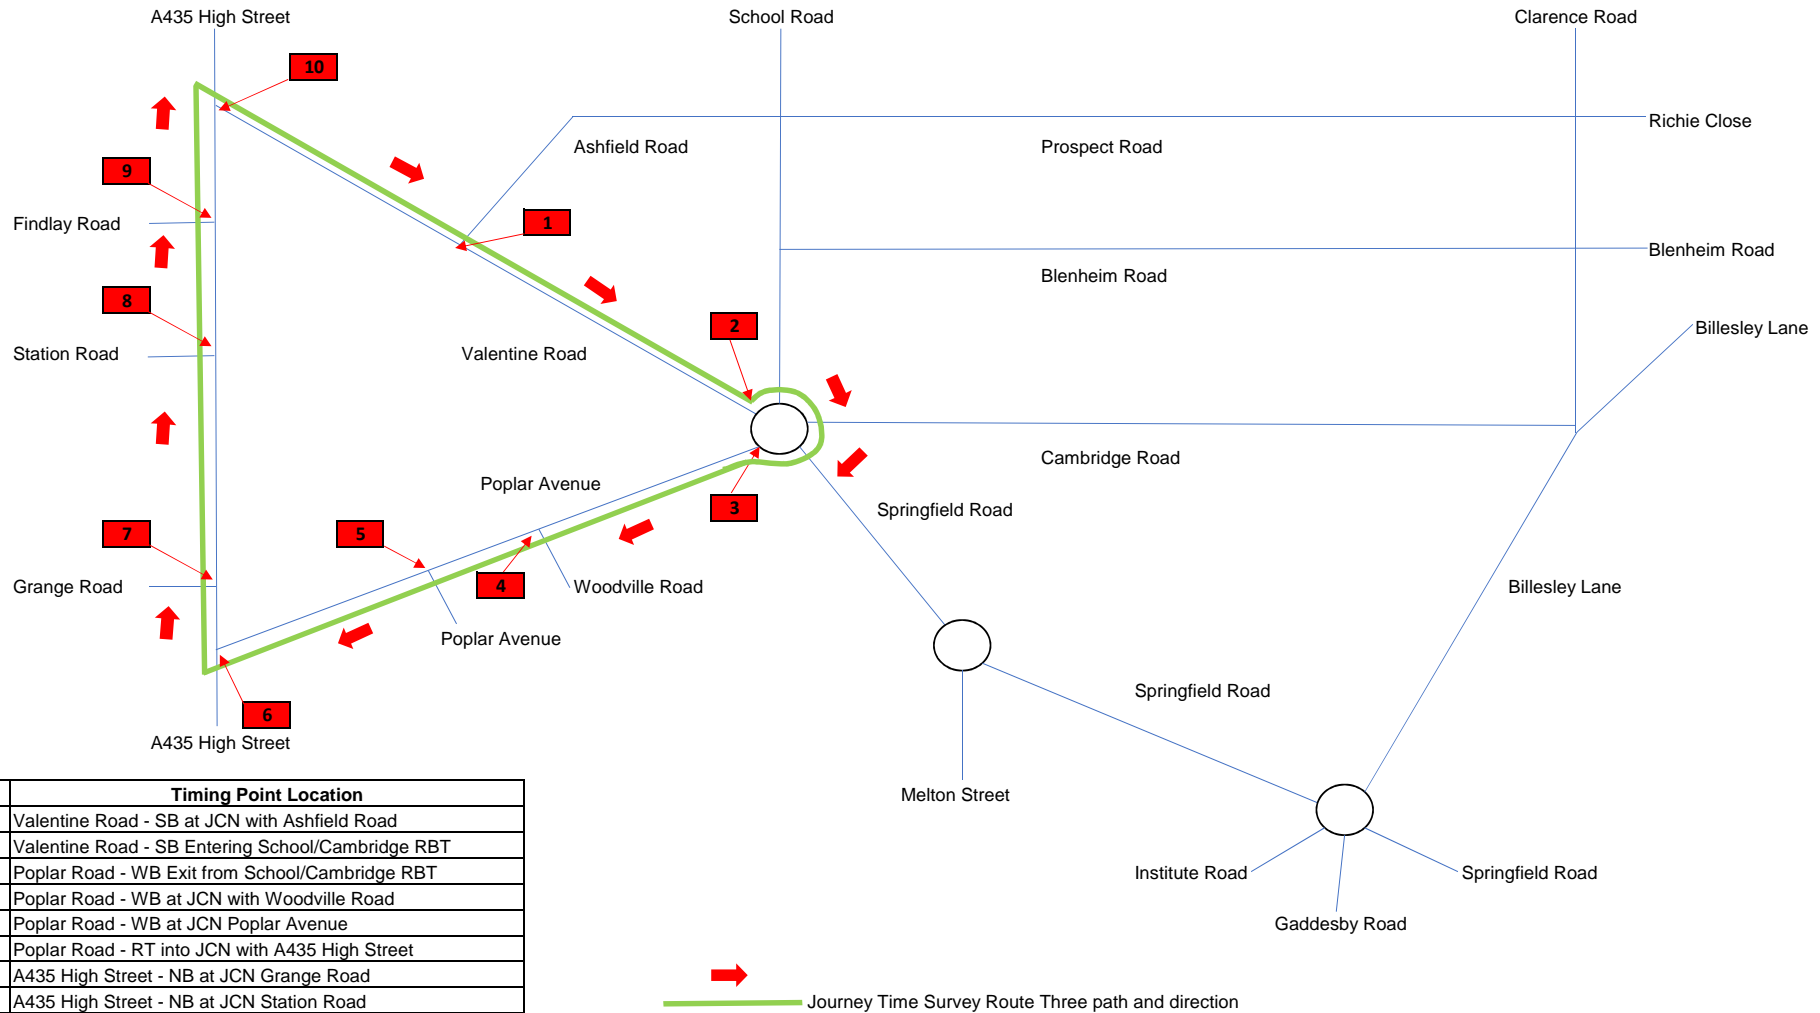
A435 High Street

School Road

Clarence Road

10

Richie Close

Ashfield Road

Prospect Road

9

Findlay Road

1

Blenheim Road

Blenheim Road

8

Station Road

Valentine Road

2

Billesley Lane

Cambridge Road

Poplar Avenue

3

Springfield Road

7

5

Grange Road

4

Woodville Road

Poplar Avenue

Billesley Lane

6

A435 High Street

Springfield Road

| Timing Point Location |
|---|
| Valentine Road - SB at JCN with Ashfield Road |
| Valentine Road - SB Entering School/Cambridge RBT |
| Poplar Road - WB Exit from School/Cambridge RBT |
| Poplar Road - WB at JCN with Woodville Road |
| Poplar Road - WB at JCN Poplar Avenue |
| Poplar Road - RT into JCN with A435 High Street |
| A435 High Street - NB at JCN Grange Road |
| A435 High Street - NB at JCN Station Road |

Melton Street

Institute Road

Springfield Road

Gaddesby Road

Journey Time Survey Route Three path and direction